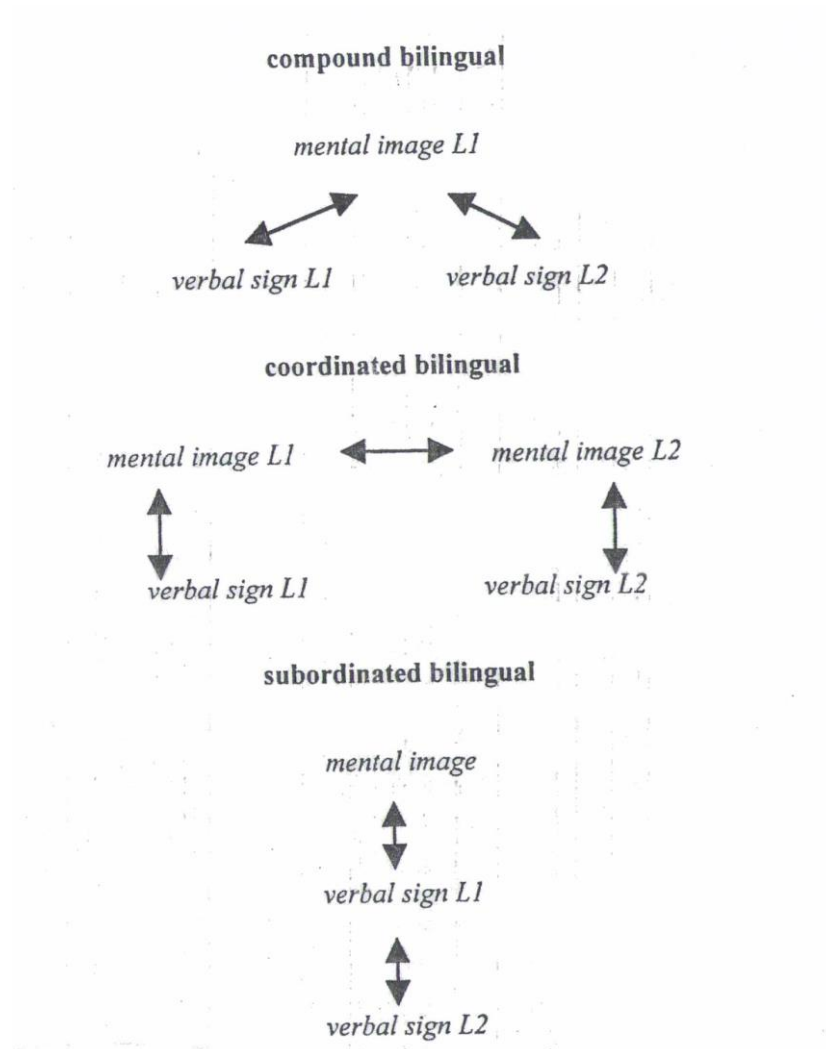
compound bilingual

mental image L1

verbal sign L1

verbal sign L2

coordinated bilingual

mental image L1

mental image L2

verbal sign L1

verbal sign L2

subordinated bilingual

mental image

verbal sign L1

verbal sign L2